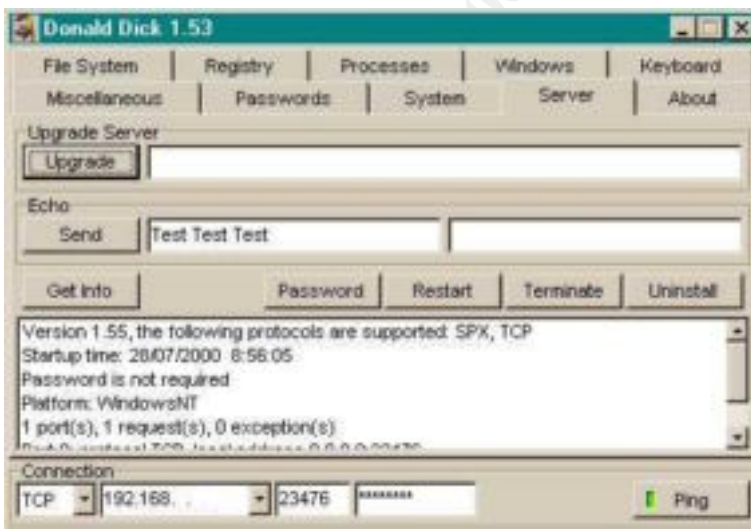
Donald Dick 1.53

File System
Registry
Processes
Windows
Keyboard
Miscellaneous
Passwords
System
Server
About

Upgrade Server
Upgrade

Echo
Send
Test Test Test

Get Info
Password
Restart
Terminate
Uninstall

Version 1.55, the following protocols are supported: SPX, TCP
Startup time: 28/07/2000 8:56:05
Password is not required
Platform: WindowsNT
1 port(s), 1 request(s), 0 exception(s)
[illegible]

Connection
TCP
192.168. .
23476
********
Ping